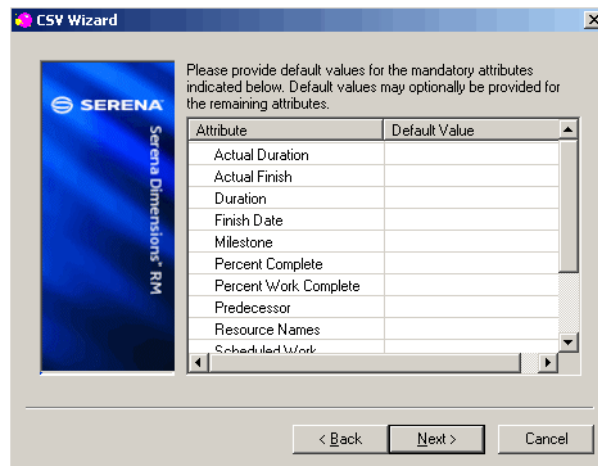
CSV Wizard

SERENA

Serena Dimensions® RM

Please provide default values for the mandatory attributes indicated below. Default values may optionally be provided for the remaining attributes.

| Attribute | Default Value |
|---|---|
| Actual Duration | |
| Actual Finish | |
| Duration | |
| Finish Date | |
| Milestone | |
| Percent Complete | |
| Percent Work Complete | |
| Predecessor | |
| Resource Names | |
| Scheduled Work | |

< Back

Next >

Cancel